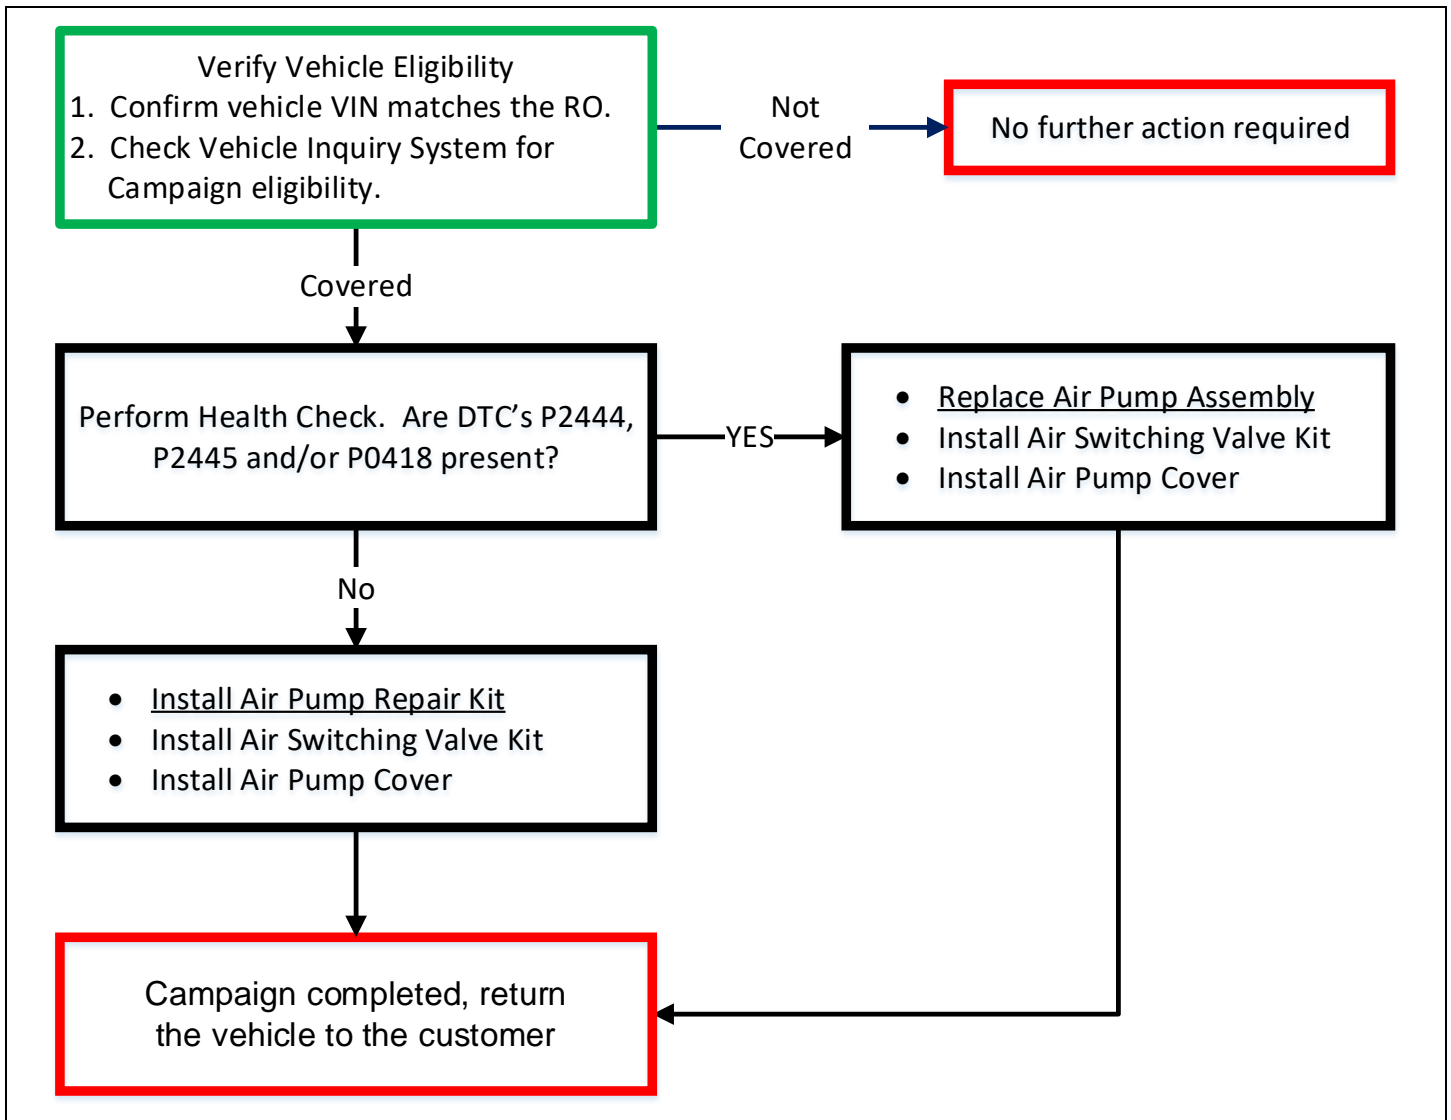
Verify Vehicle Eligibility
1. Confirm vehicle VIN matches the RO.
2. Check Vehicle Inquiry System for Campaign eligibility.

Not Covered

No further action required

Covered

Perform Health Check. Are DTC's P2444, P2445 and/or P0418 present?

YES

- Replace Air Pump Assembly
- Install Air Switching Valve Kit
- Install Air Pump Cover

No

- Install Air Pump Repair Kit
- Install Air Switching Valve Kit
- Install Air Pump Cover

Campaign completed, return the vehicle to the customer